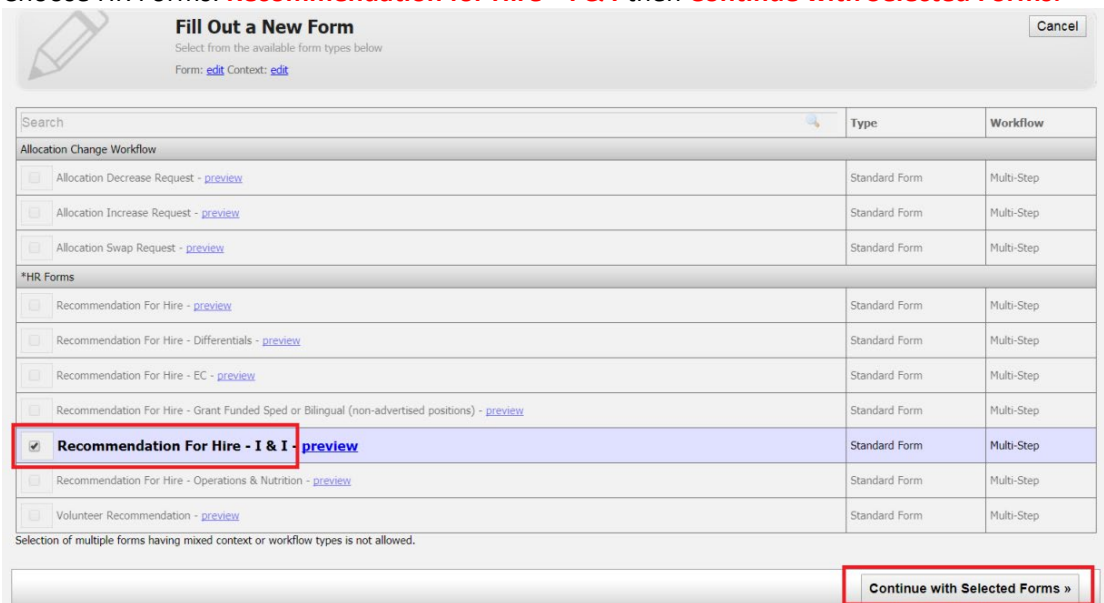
Fill Out a New Form

Select from the available form types below

Form: edit Context: edit

Cancel

| Search | Type | Workflow |
|---|---|---|
| Allocation Change Workflow | | |
| Allocation Decrease Request - preview | Standard Form | Multi-Step |
| Allocation Increase Request - preview | Standard Form | Multi-Step |
| Allocation Swap Request - preview | Standard Form | Multi-Step |
| *HR Forms | | |
| Recommendation For Hire - preview | Standard Form | Multi-Step |
| Recommendation For Hire - Differentials - preview | Standard Form | Multi-Step |
| Recommendation For Hire - EC - preview | Standard Form | Multi-Step |
| Recommendation For Hire - Grant Funded Sped or Bilingual (non-advertised positions) - preview | Standard Form | Multi-Step |
| Recommendation For Hire - I & I - preview | Standard Form | Multi-Step |
| Recommendation For Hire - Operations & Nutrition - preview | Standard Form | Multi-Step |
| Volunteer Recommendation - preview | Standard Form | Multi-Step |

Selection of multiple forms having mixed context or workflow types is not allowed.

Continue with Selected Forms »